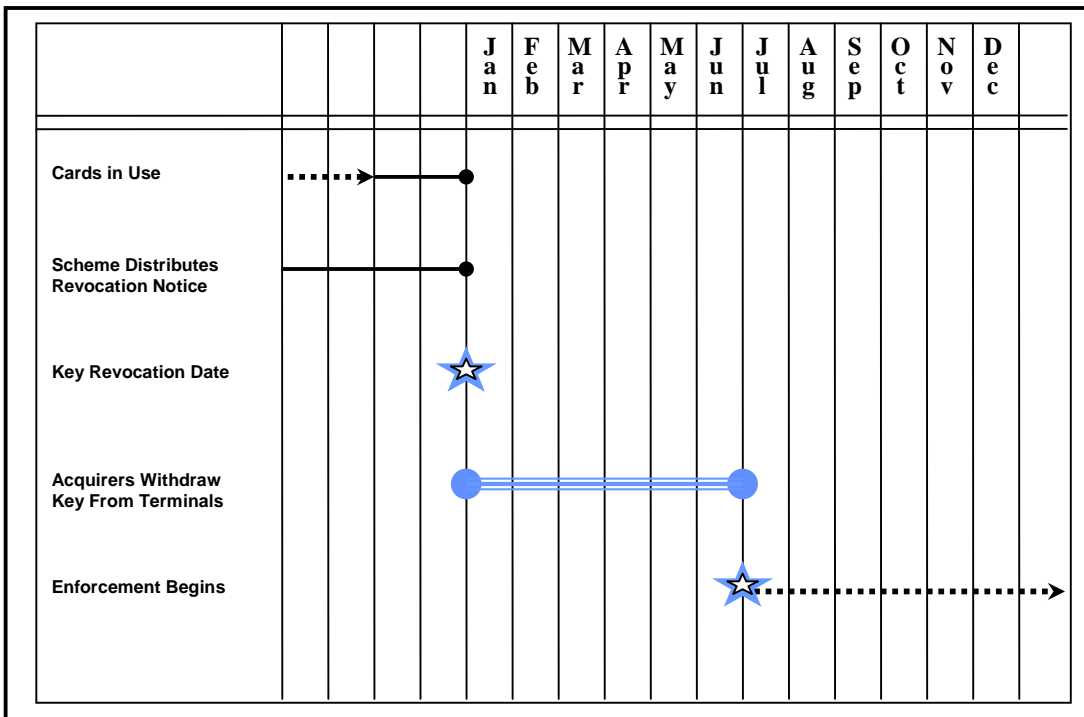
| | | | | | Jan | Feb | Mar | Apr | May | Jun | Jul | Aug | Sep | Oct | Nov | Dec | |
|---|---|---|---|---|---|---|---|---|---|---|---|---|---|---|---|---|---|
| Cards in Use | | | | | | | | | | | | | | | | | |
| Scheme Distributes Revocation Notice | | | | | | | | | | | | | | | | | |
| Key Revocation Date | | | | | | | | | | | | | | | | | |
| Acquirers Withdraw Key From Terminals | | | | | | | | | | | | | | | | | |
| Enforcement Begins | | | | | | | | | | | | | | | | | |